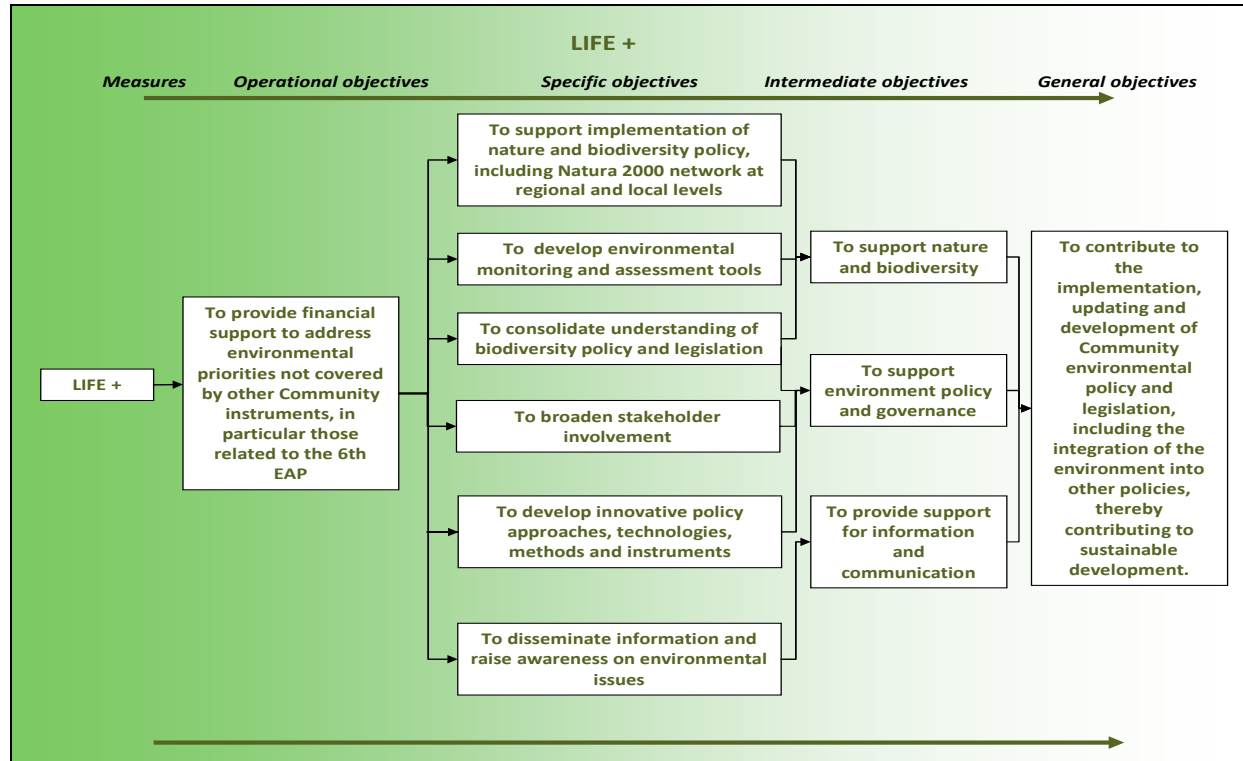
LIFE +

Measures

Operational objectives

Specific objectives

Intermediate objectives

General objectives

LIFE +

To provide financial support to address environmental priorities not covered by other Community instruments, in particular those related to the 6th EAP

To support implementation of nature and biodiversity policy, including Natura 2000 network at regional and local levels

To develop environmental monitoring and assessment tools

To consolidate understanding of biodiversity policy and legislation

To broaden stakeholder involvement

To develop innovative policy approaches, technologies, methods and instruments

To disseminate information and raise awareness on environmental issues

To support nature and biodiversity

To support environment policy and governance

To provide support for information and communication

To contribute to the implementation, updating and development of Community environmental policy and legislation, including the integration of the environment into other policies, thereby contributing to sustainable development.